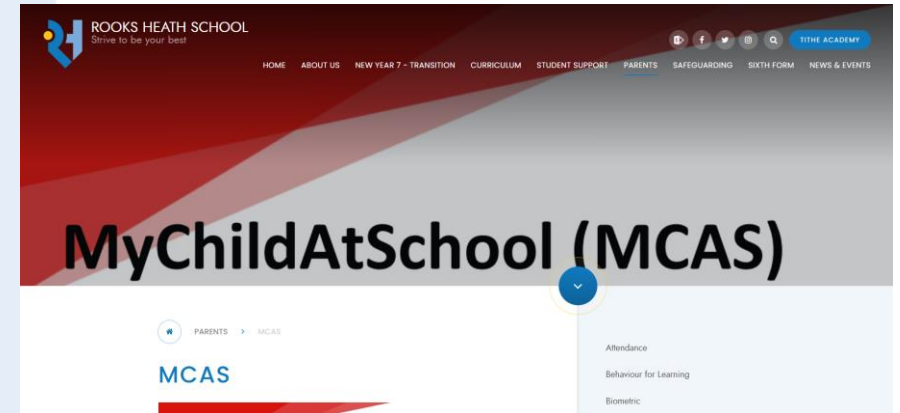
ROOKS HEATH SCHOOL
Strive to be your best

TITHE ACADEMY

HOME ABOUT US NEW YEAR 7 - TRANSITION CURRICULUM STUDENT SUPPORT PARENTS SAFEGUARDING SIXTH FORM NEWS & EVENTS

MyChildAtSchool (MCAS)

PARENTS > MCAS

MCAS

Attendance
Behaviour for Learning
Biometric